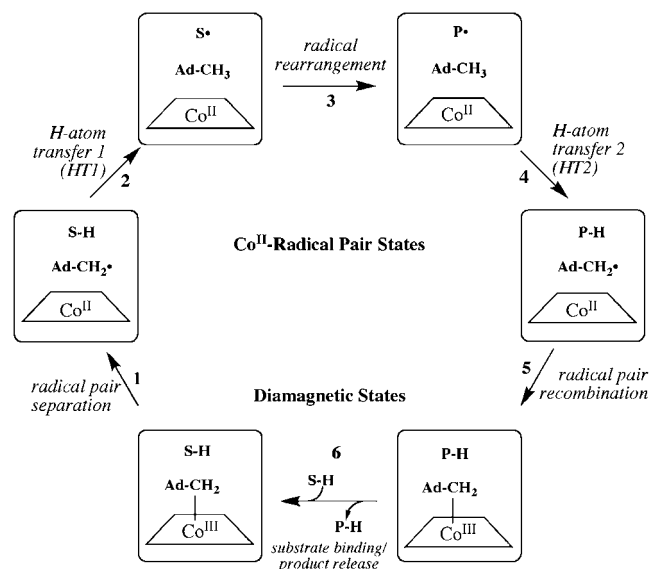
S•
Ad-CH$_3$
Co$^{II}$

radical rearrangement
3

P•
Ad-CH$_3$
Co$^{II}$

H-atom transfer 1 (HT1)
2

H-atom transfer 2 (HT2)
4

S-H
Ad-CH$_2$•
Co$^{II}$

Co$^{II}$-Radical Pair States

P-H
Ad-CH$_2$•
Co$^{II}$

radical pair separation
1

5
radical pair recombination

Diamagnetic States

S-H
Ad-CH$_2$
Co$^{III}$

6
S-H
P-H
substrate binding/ product release

P-H
Ad-CH$_2$
Co$^{III}$